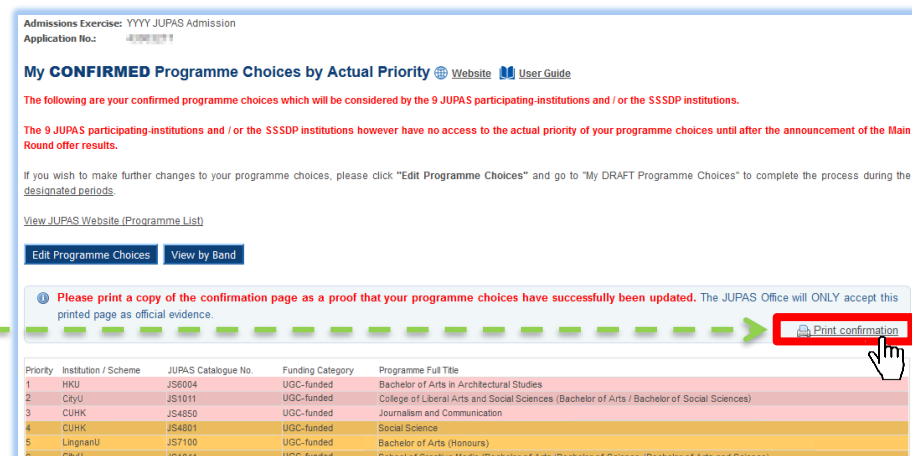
Admissions Exercise: YYYY JUPAS Admission
Application No.: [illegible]

My CONFIRMED Programme Choices by Actual Priority Website User Guide

The following are your confirmed programme choices which will be considered by the 9 JUPAS participating-institutions and / or the SSSDP institutions.

The 9 JUPAS participating-institutions and / or the SSSDP institutions however have no access to the actual priority of your programme choices until after the announcement of the Main Round offer results.

If you wish to make further changes to your programme choices, please click "Edit Programme Choices" and go to "My DRAFT Programme Choices" to complete the process during the designated periods.

View JUPAS Website (Programme List)

Edit Programme Choices View by Band

Please print a copy of the confirmation page as a proof that your programme choices have successfully been updated. The JUPAS Office will ONLY accept this printed page as official evidence.

Print confirmation

| Priority | Institution / Scheme | JUPAS Catalogue No. | Funding Category | Programme Full Title |
|---|---|---|---|---|
| 1 | HKU | JS6004 | UGC-funded | Bachelor of Arts in Architectural Studies |
| 2 | CityU | JS1011 | UGC-funded | College of Liberal Arts and Social Sciences (Bachelor of Arts / Bachelor of Social Sciences) |
| 3 | CUHK | JS4850 | UGC-funded | Journalism and Communication |
| 4 | CUHK | JS4801 | UGC-funded | Social Science |
| 5 | LingnanU | JS7100 | UGC-funded | Bachelor of Arts (Honours) |
| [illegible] | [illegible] | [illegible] | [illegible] | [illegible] |